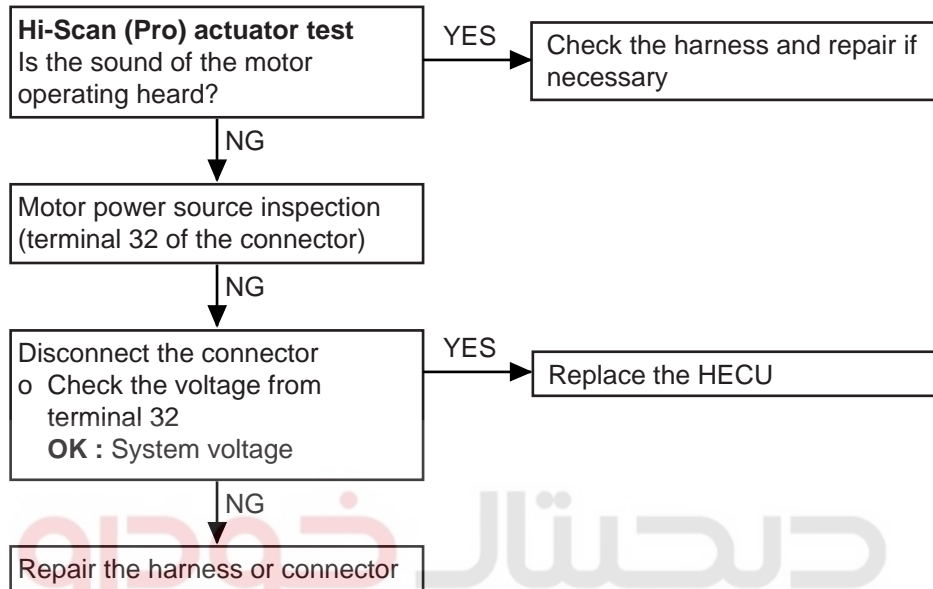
**Hi-Scan (Pro) actuator test**
Is the sound of the motor operating heard?

YES

Check the harness and repair if necessary

NG

Motor power source inspection (terminal 32 of the connector)

NG

Disconnect the connector
o Check the voltage from terminal 32
**OK :** System voltage

YES

Replace the HECU

NG

Repair the harness or connector